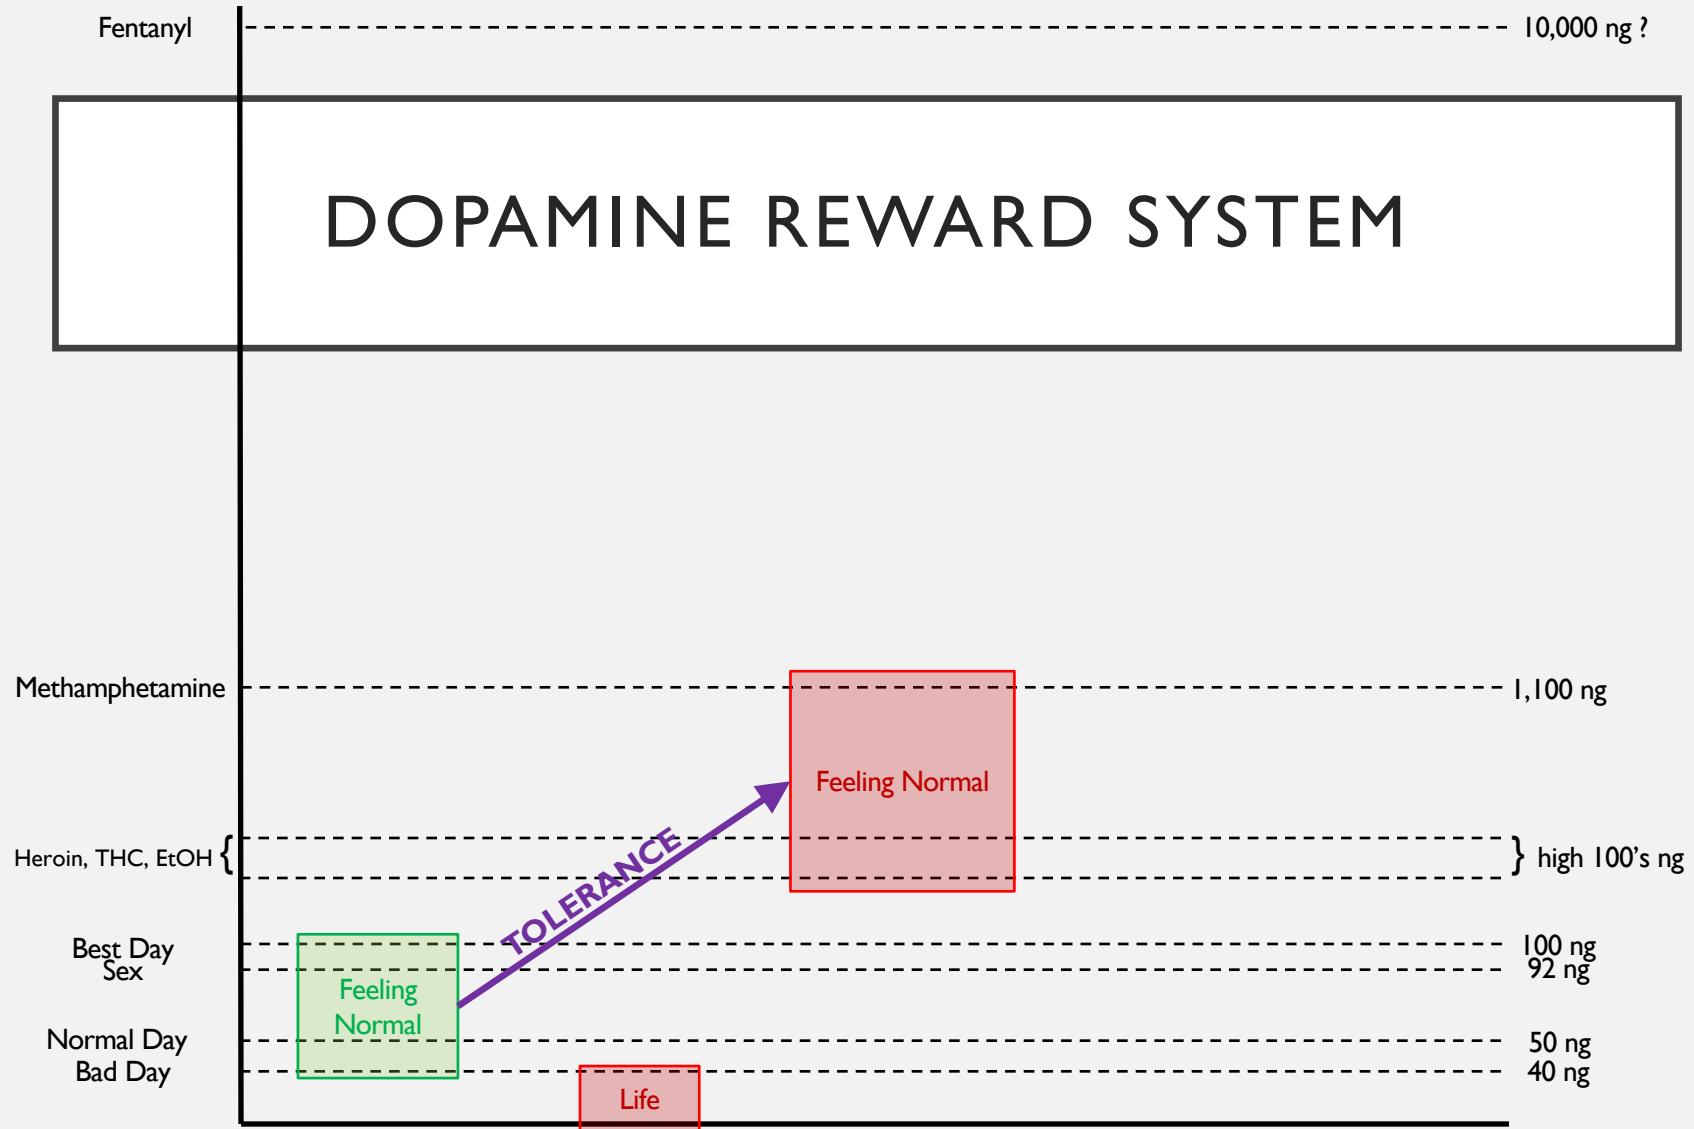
Fentanyl

10,000 ng ?

DOPAMINE REWARD SYSTEM

Methamphetamine

1,100 ng

Feeling Normal

Heroin, THC, EtOH {

} high 100's ng

TOLERANCE

Best Day
Sex

100 ng
92 ng

Feeling Normal

Normal Day
Bad Day

50 ng
40 ng

Life